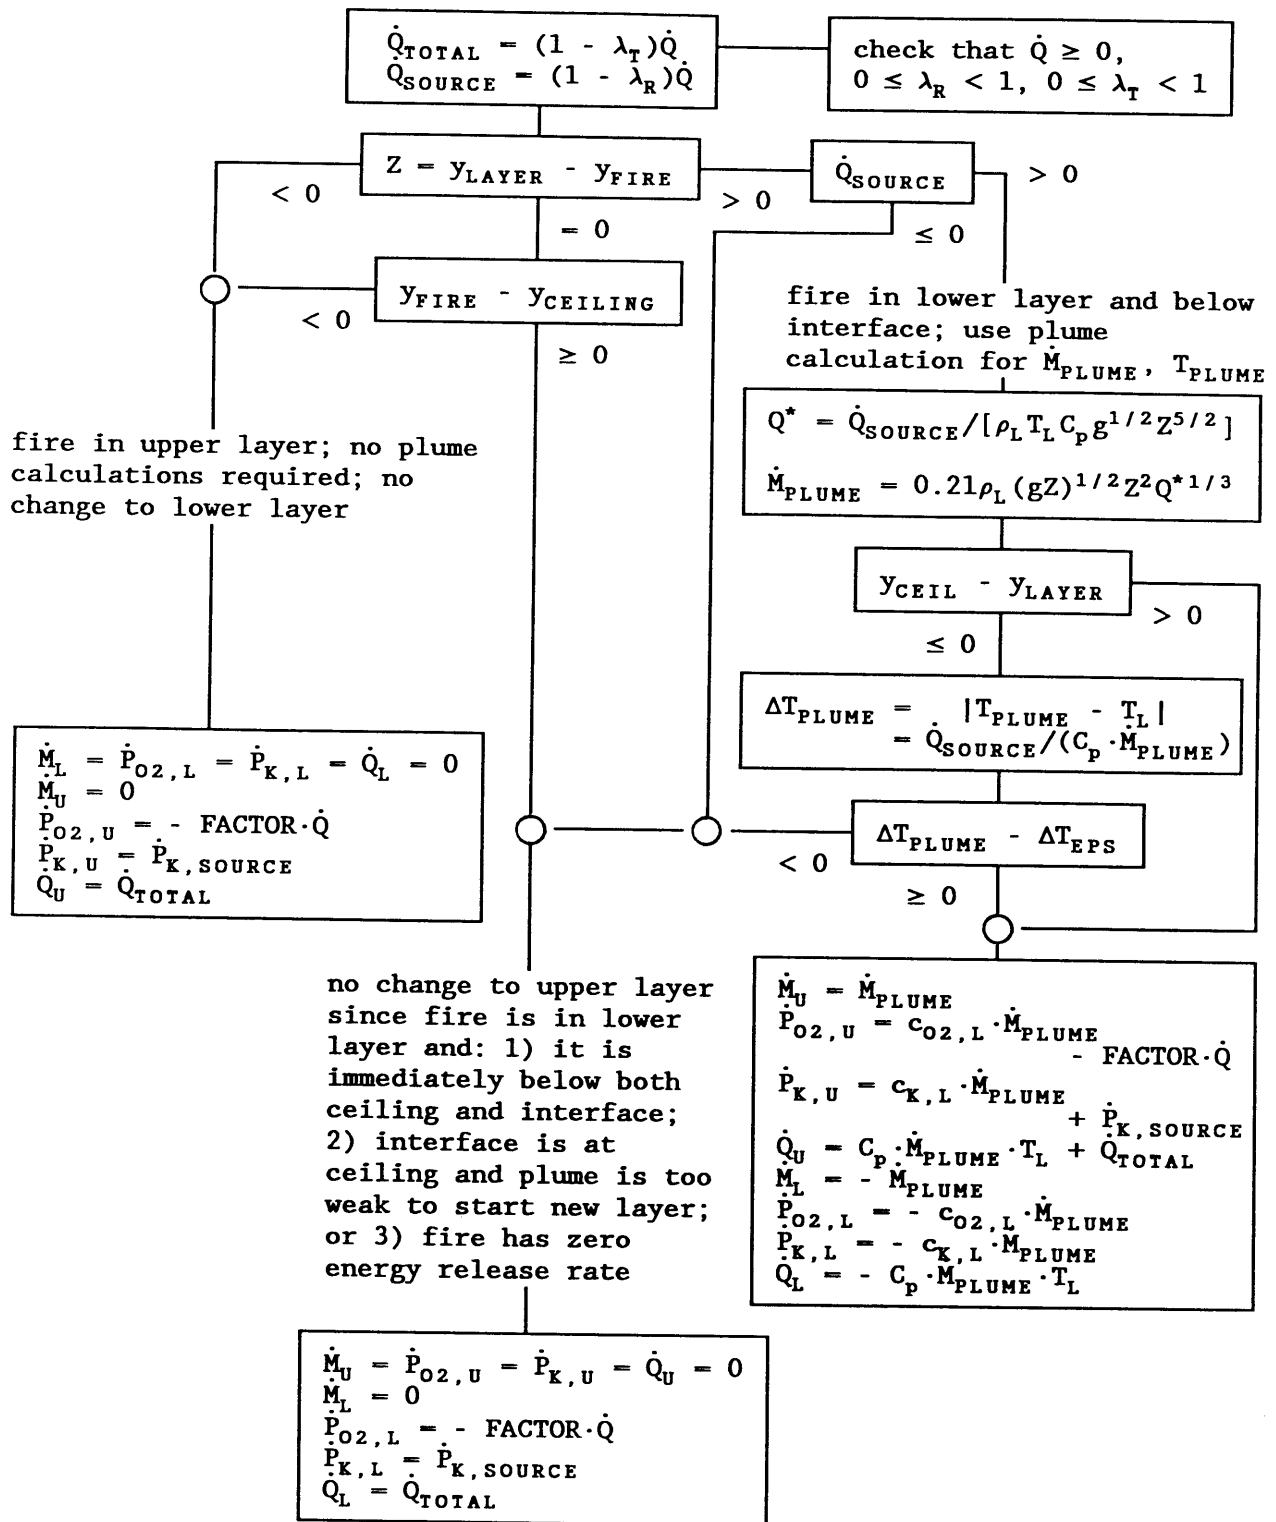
$\dot{Q}_{TOTAL} = (1 - \lambda_T)\dot{Q}$
$\dot{Q}_{SOURCE} = (1 - \lambda_R)\dot{Q}$

check that $\dot{Q} \geq 0$, $0 \leq \lambda_R < 1$, $0 \leq \lambda_T < 1$

$Z = y_{LAYER} - y_{FIRE}$

$\dot{Q}_{SOURCE}$

$> 0$

$< 0$

$> 0$

$= 0$

$\leq 0$

$y_{FIRE} - y_{CEILING}$

$< 0$

$\geq 0$

fire in lower layer and below interface; use plume calculation for $\dot{M}_{PLUME}$, $T_{PLUME}$

$Q^* = \dot{Q}_{SOURCE}/[\rho_L T_L C_p g^{1/2} Z^{5/2}]$

$\dot{M}_{PLUME} = 0.21\rho_L(gZ)^{1/2}Z^2 Q^{*1/3}$

fire in upper layer; no plume calculations required; no change to lower layer

$y_{CEIL} - y_{LAYER}$

$> 0$

$\leq 0$

$\Delta T_{PLUME} = |T_{PLUME} - T_L|$
$= \dot{Q}_{SOURCE}/(C_p \cdot \dot{M}_{PLUME})$

$\dot{M}_L = \dot{P}_{O2,L} = \dot{P}_{K,L} = \dot{Q}_L = 0$
$\dot{M}_U = 0$
$\dot{P}_{O2,U} = -$ FACTOR$\cdot\dot{Q}$
$\dot{P}_{K,U} = \dot{P}_{K,SOURCE}$
$\dot{Q}_U = \dot{Q}_{TOTAL}$

$\Delta T_{PLUME} - \Delta T_{EPS}$

$< 0$

$\geq 0$

no change to upper layer since fire is in lower layer and: 1) it is immediately below both ceiling and interface; 2) interface is at ceiling and plume is too weak to start new layer; or 3) fire has zero energy release rate

$\dot{M}_U = \dot{M}_{PLUME}$
$\dot{P}_{O2,U} = c_{O2,L}\cdot\dot{M}_{PLUME} -$ FACTOR$\cdot\dot{Q}$
$\dot{P}_{K,U} = c_{K,L}\cdot\dot{M}_{PLUME} + \dot{P}_{K,SOURCE}$
$\dot{Q}_U = C_p\cdot\dot{M}_{PLUME}\cdot T_L + \dot{Q}_{TOTAL}$
$\dot{M}_L = -\dot{M}_{PLUME}$
$\dot{P}_{O2,L} = -c_{O2,L}\cdot\dot{M}_{PLUME}$
$\dot{P}_{K,L} = -c_{K,L}\cdot\dot{M}_{PLUME}$
$\dot{Q}_L = -C_p\cdot\dot{M}_{PLUME}\cdot T_L$

$\dot{M}_U = \dot{P}_{O2,U} = \dot{P}_{K,U} = \dot{Q}_U = 0$
$\dot{M}_L = 0$
$\dot{P}_{O2,L} = -$ FACTOR$\cdot\dot{Q}$
$\dot{P}_{K,L} = \dot{P}_{K,SOURCE}$
$\dot{Q}_L = \dot{Q}_{TOTAL}$